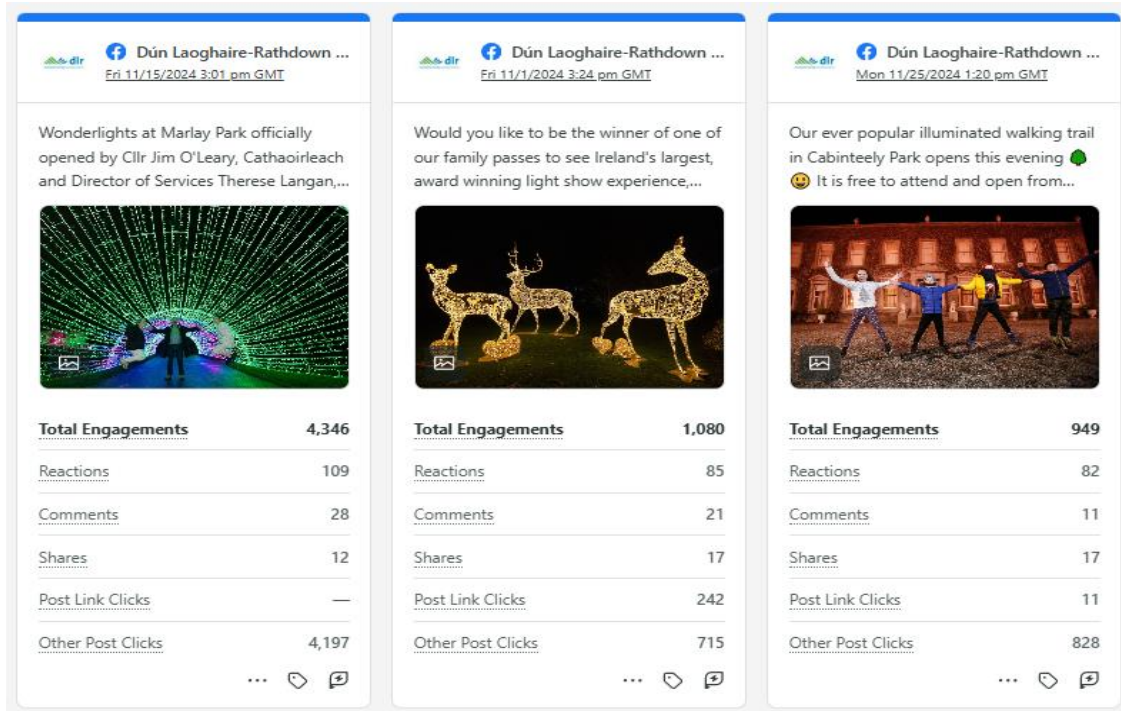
dlr Dún Laoghaire-Rathdown ...
Fri 11/15/2024 3:01 pm GMT

Wonderlights at Marlay Park officially opened by Cllr Jim O'Leary, Cathaoirleach and Director of Services Therese Langan,...

| Total Engagements | 4,346 |
|---|---|
| Reactions | 109 |
| Comments | 28 |
| Shares | 12 |
| Post Link Clicks | — |
| Other Post Clicks | 4,197 |

...

dlr Dún Laoghaire-Rathdown ...
Fri 11/1/2024 3:24 pm GMT

Would you like to be the winner of one of our family passes to see Ireland's largest, award winning light show experience,...

| Total Engagements | 1,080 |
|---|---|
| Reactions | 85 |
| Comments | 21 |
| Shares | 17 |
| Post Link Clicks | 242 |
| Other Post Clicks | 715 |

...

dlr Dún Laoghaire-Rathdown ...
Mon 11/25/2024 1:20 pm GMT

Our ever popular illuminated walking trail in Cabinteely Park opens this evening 🌳 😃 It is free to attend and open from...

| Total Engagements | 949 |
|---|---|
| Reactions | 82 |
| Comments | 11 |
| Shares | 17 |
| Post Link Clicks | 11 |
| Other Post Clicks | 828 |

...